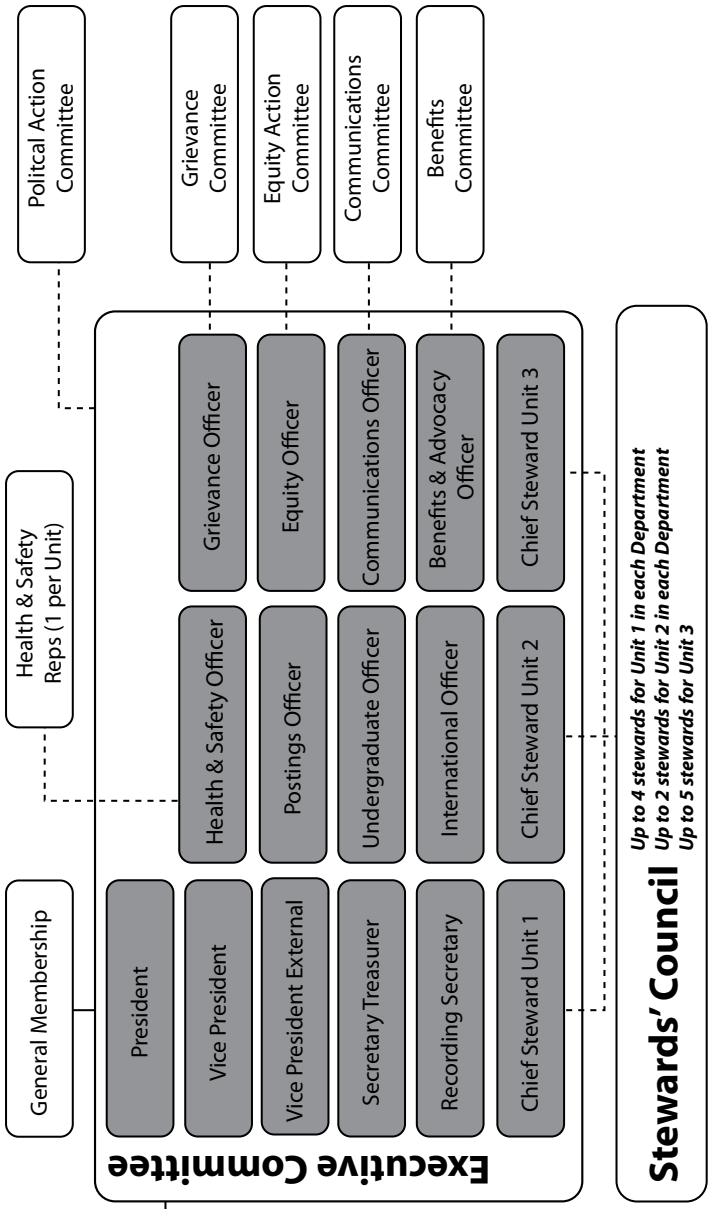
Politcal Action Committee

Grievance Committee

Equity Action Committee

Communications Committee

Benefits Committee

Health & Safety Reps (1 per Unit)

General Membership

Executive Committee

President

Vice President

Vice President External

Secretary Treasurer

Recording Secretary

Chief Steward Unit 1

Health & Safety Officer

Postings Officer

Undergraduate Officer

International Officer

Chief Steward Unit 2

Grievance Officer

Equity Officer

Communications Officer

Benefits & Advocacy Officer

Chief Steward Unit 3

Stewards' Council

*Up to 4 stewards for Unit 1 in each Department*
*Up to 2 stewards for Unit 2 in each Department*
*Up to 5 stewards for Unit 3*